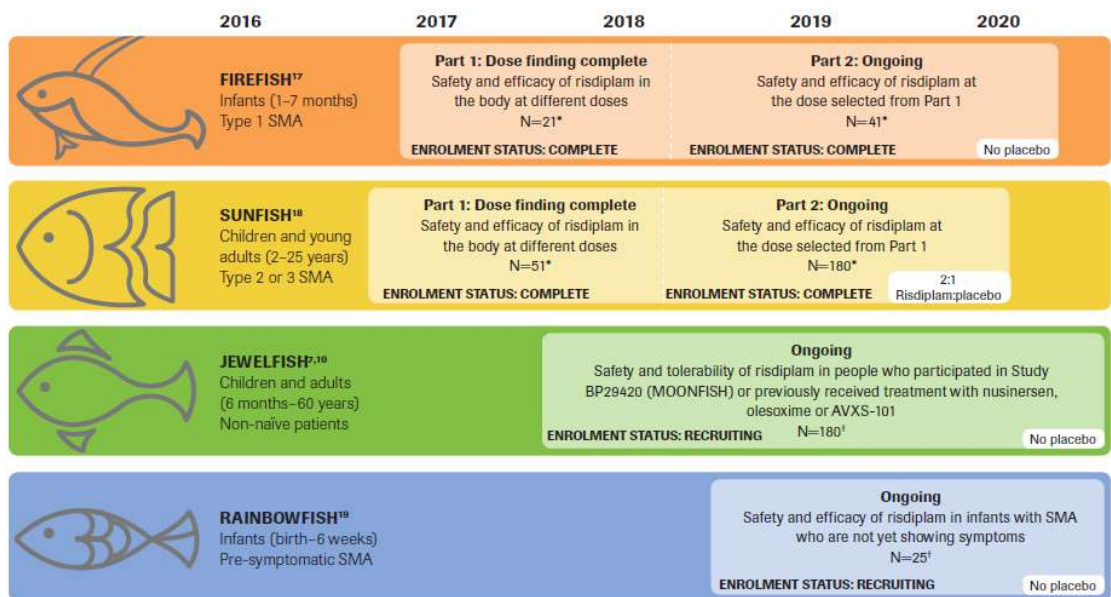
2016 2017 2018 2019 2020

FIREFISH$^{17}$
Infants (1–7 months)
Type 1 SMA

Part 1: Dose finding complete
Safety and efficacy of risdiplam in the body at different doses
N=21*
ENROLMENT STATUS: COMPLETE

Part 2: Ongoing
Safety and efficacy of risdiplam at the dose selected from Part 1
N=41*
ENROLMENT STATUS: COMPLETE
No placebo

SUNFISH$^{18}$
Children and young adults (2–25 years)
Type 2 or 3 SMA

Part 1: Dose finding complete
Safety and efficacy of risdiplam in the body at different doses
N=51*
ENROLMENT STATUS: COMPLETE

Part 2: Ongoing
Safety and efficacy of risdiplam at the dose selected from Part 1
N=180*
ENROLMENT STATUS: COMPLETE
2:1 Risdiplam:placebo

JEWELFISH$^{7,10}$
Children and adults (6 months–60 years)
Non-naïve patients

Ongoing
Safety and tolerability of risdiplam in people who participated in Study BP29420 (MOONFISH) or previously received treatment with nusinersen, olesoxime or AVXS-101
ENROLMENT STATUS: RECRUITING
N=180$^{†}$
No placebo

RAINBOWFISH$^{19}$
Infants (birth–6 weeks)
Pre-symptomatic SMA

Ongoing
Safety and efficacy of risdiplam in infants with SMA who are not yet showing symptoms
N=25$^{†}$
ENROLMENT STATUS: RECRUITING
No placebo